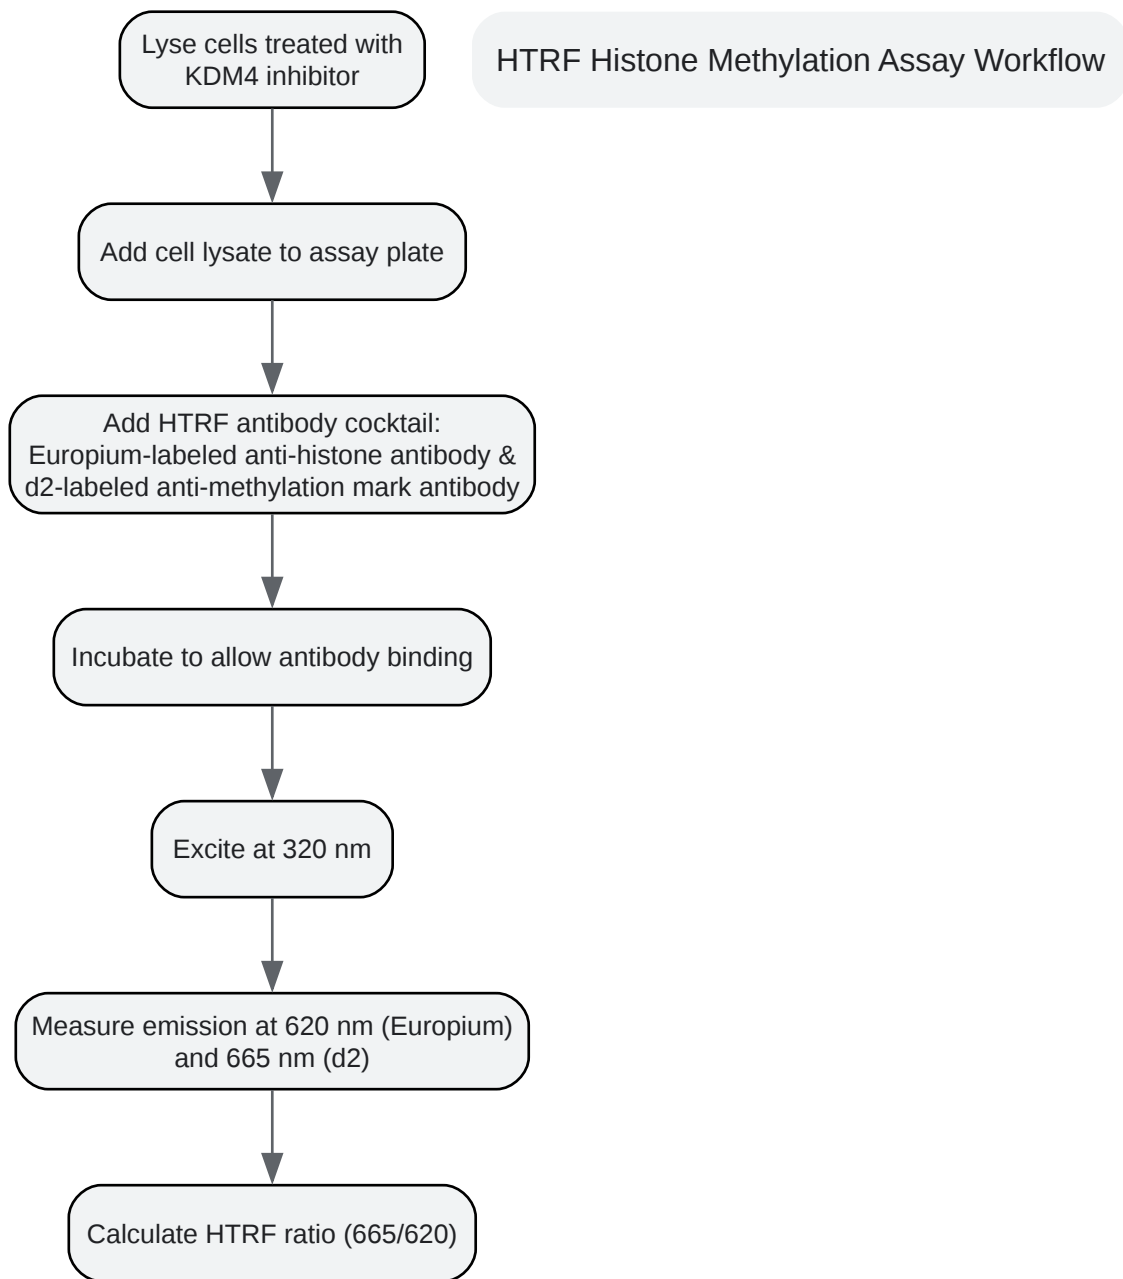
HTRF Histone Methylation Assay Workflow

Lyse cells treated with KDM4 inhibitor

Add cell lysate to assay plate

Add HTRF antibody cocktail: Europium-labeled anti-histone antibody & d2-labeled anti-methylation mark antibody

Incubate to allow antibody binding

Excite at 320 nm

Measure emission at 620 nm (Europium) and 665 nm (d2)

Calculate HTRF ratio (665/620)